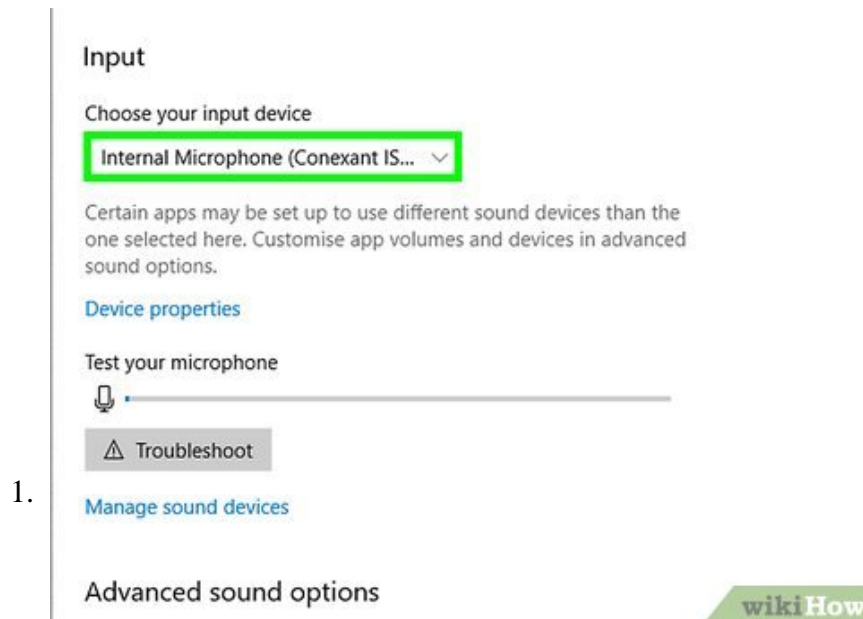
Input

Choose your input device

Internal Microphone (Conexant IS...

Certain apps may be set up to use different sound devices than the one selected here. Customise app volumes and devices in advanced sound options.

Device properties

Test your microphone

Troubleshoot

1.

Manage sound devices

Advanced sound options

wikiHow